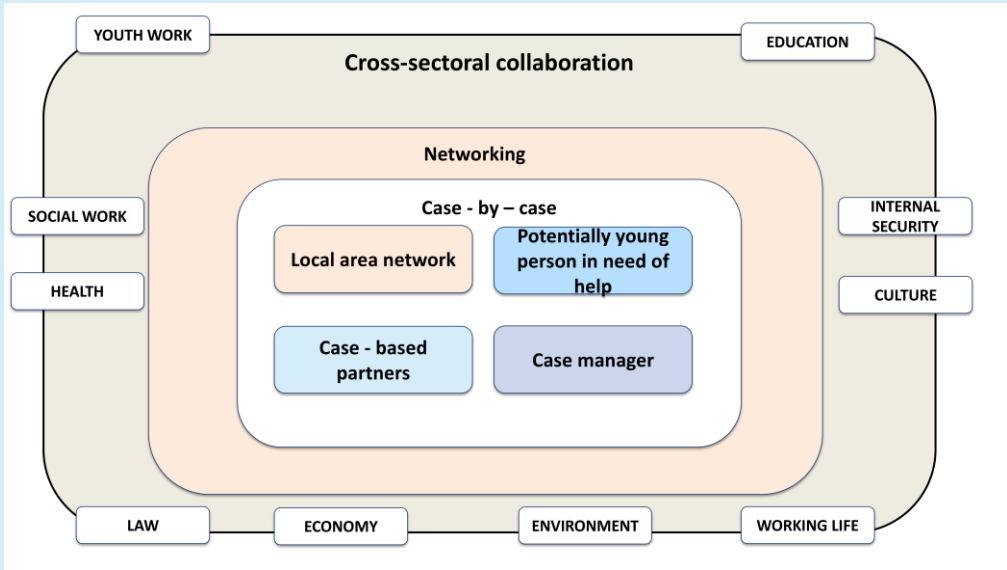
YOUTH WORK

EDUCATION

Cross-sectoral collaboration

Networking

Case - by – case

SOCIAL WORK

HEALTH

INTERNAL SECURITY

CULTURE

Local area network

Potentially young person in need of help

Case - based partners

Case manager

LAW

ECONOMY

ENVIRONMENT

WORKING LIFE